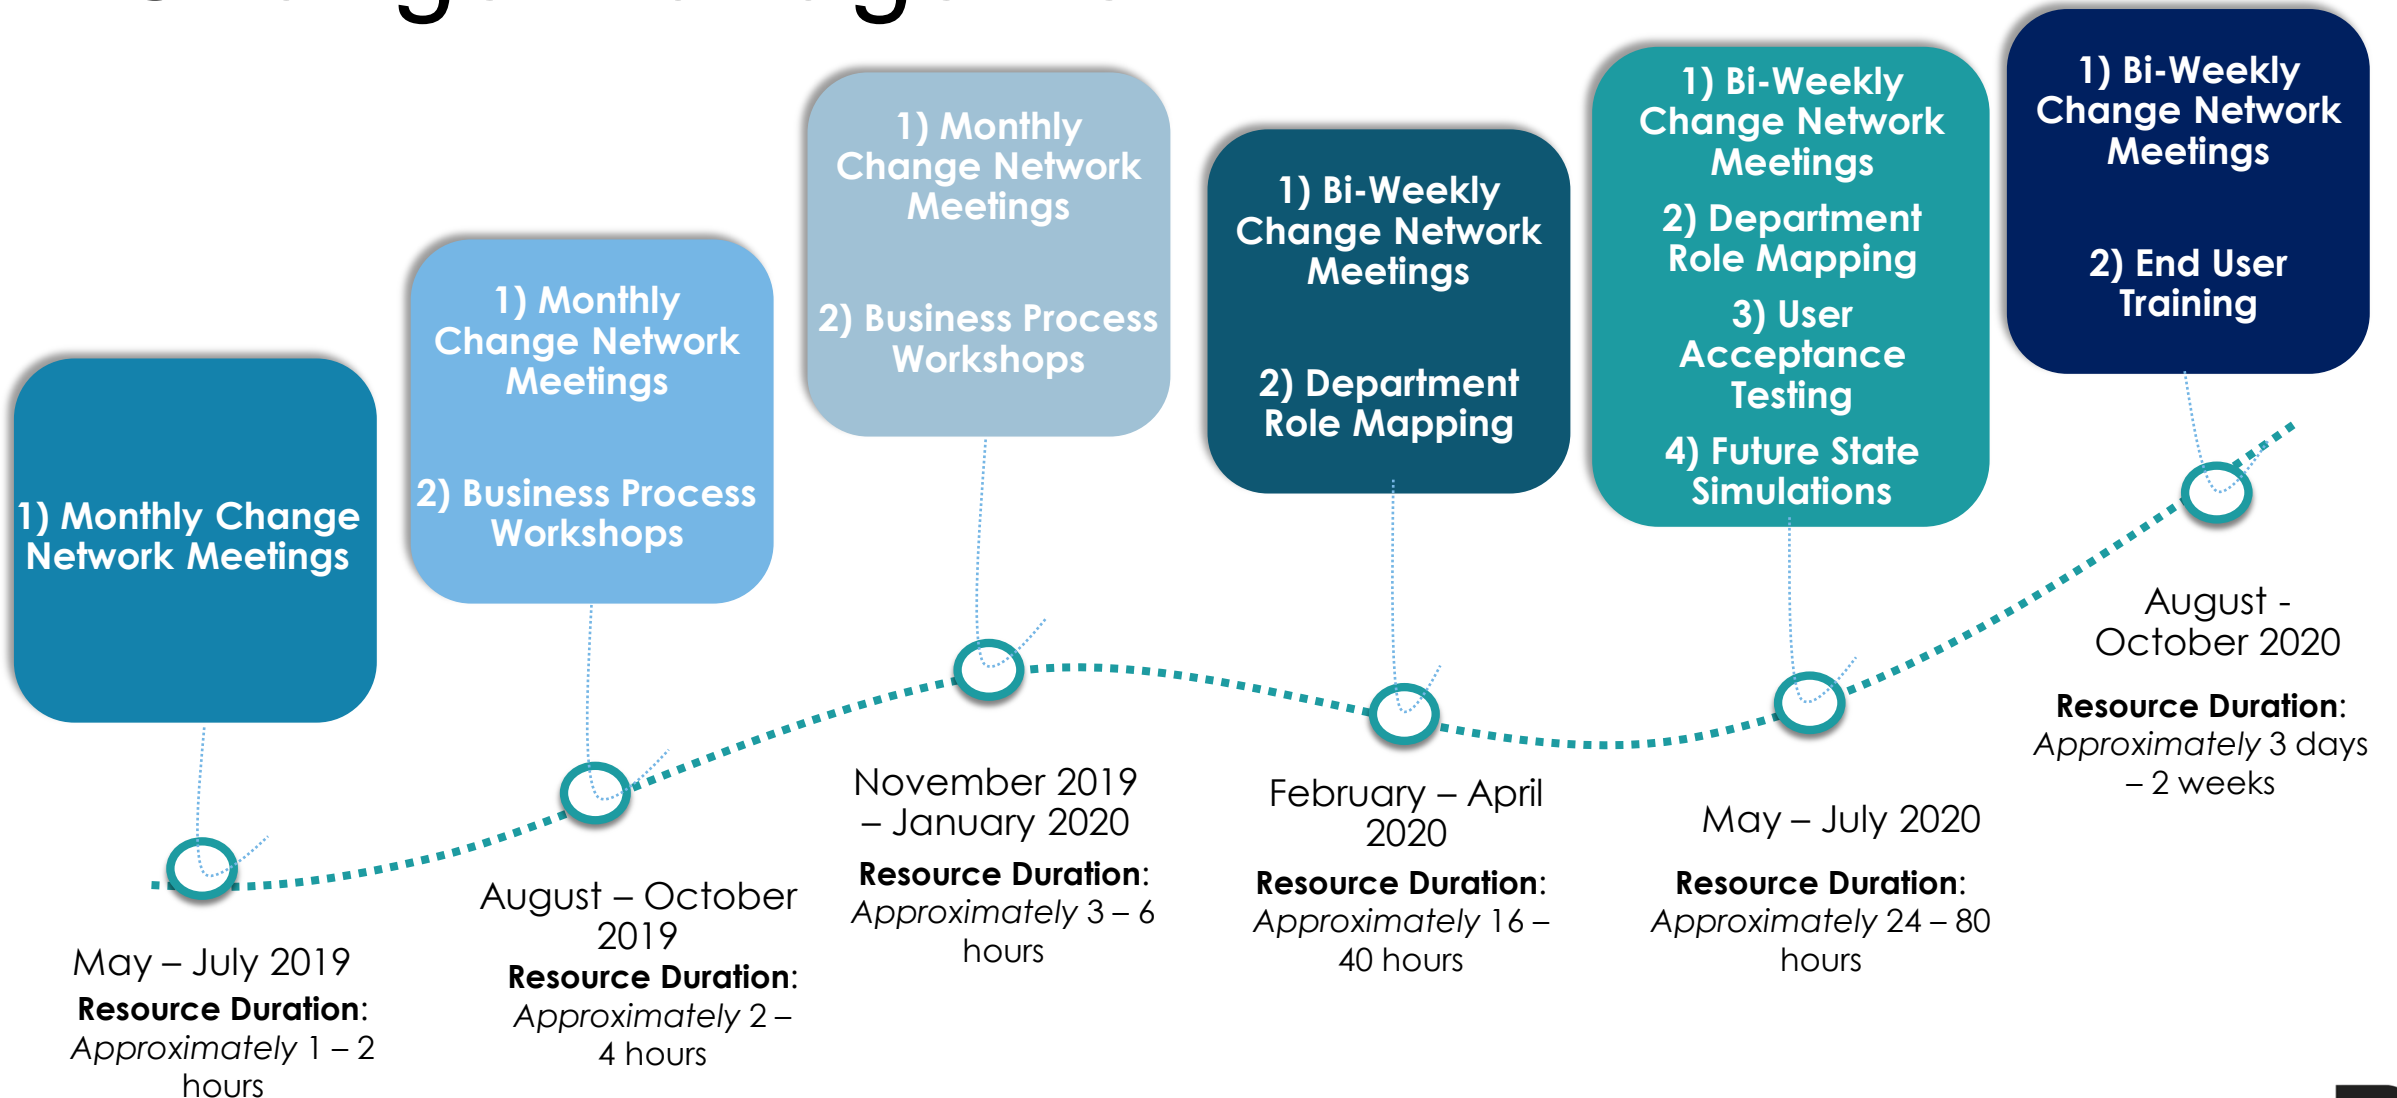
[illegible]

1) Monthly Change Network Meetings

May – July 2019
**Resource Duration**: *Approximately* 1 – 2 hours

1) Monthly Change Network Meetings

2) Business Process Workshops

August – October 2019
**Resource Duration**: *Approximately* 2 – 4 hours

1) Monthly Change Network Meetings

2) Business Process Workshops

November 2019 – January 2020
**Resource Duration**: *Approximately* 3 – 6 hours

1) Bi-Weekly Change Network Meetings

2) Department Role Mapping

February – April 2020
**Resource Duration**: *Approximately* 16 – 40 hours

1) Bi-Weekly Change Network Meetings

2) Department Role Mapping

3) User Acceptance Testing

4) Future State Simulations

May – July 2020
**Resource Duration**: *Approximately* 24 – 80 hours

1) Bi-Weekly Change Network Meetings

2) End User Training

August - October 2020
**Resource Duration**: *Approximately* 3 days – 2 weeks